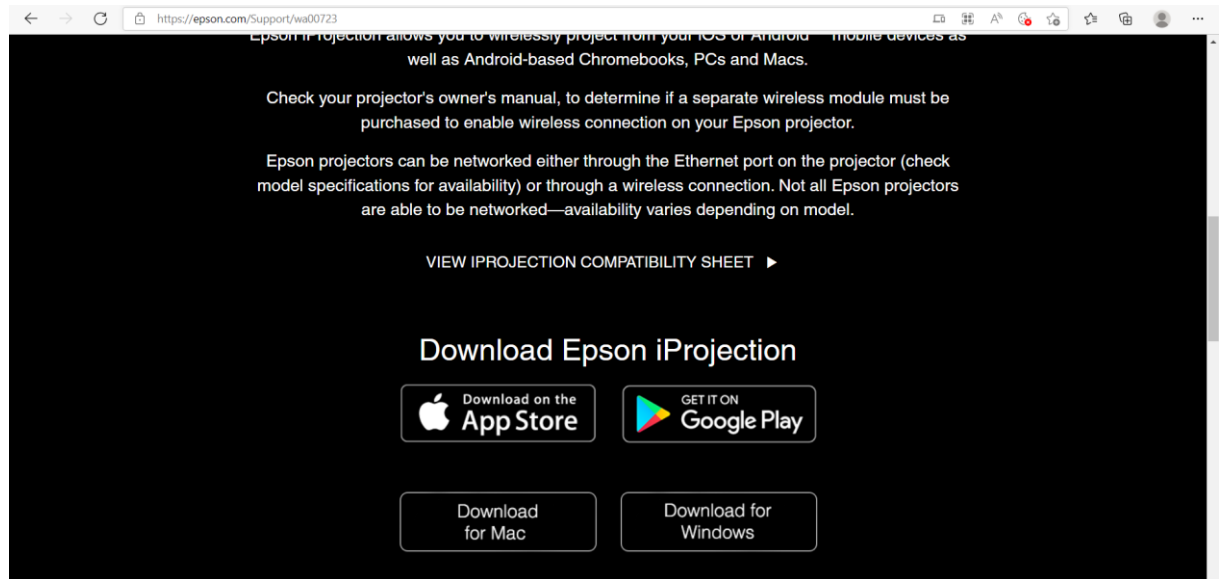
https://epson.com/Support/wa00723

Epson iProjection allows you to wirelessly project from your iOS or Android™ mobile devices as well as Android-based Chromebooks, PCs and Macs.

Check your projector's owner's manual, to determine if a separate wireless module must be purchased to enable wireless connection on your Epson projector.

Epson projectors can be networked either through the Ethernet port on the projector (check model specifications for availability) or through a wireless connection. Not all Epson projectors are able to be networked—availability varies depending on model.

VIEW IPROJECTION COMPATIBILITY SHEET ▶

Download Epson iProjection

Download on the App Store

GET IT ON Google Play

Download for Mac

Download for Windows